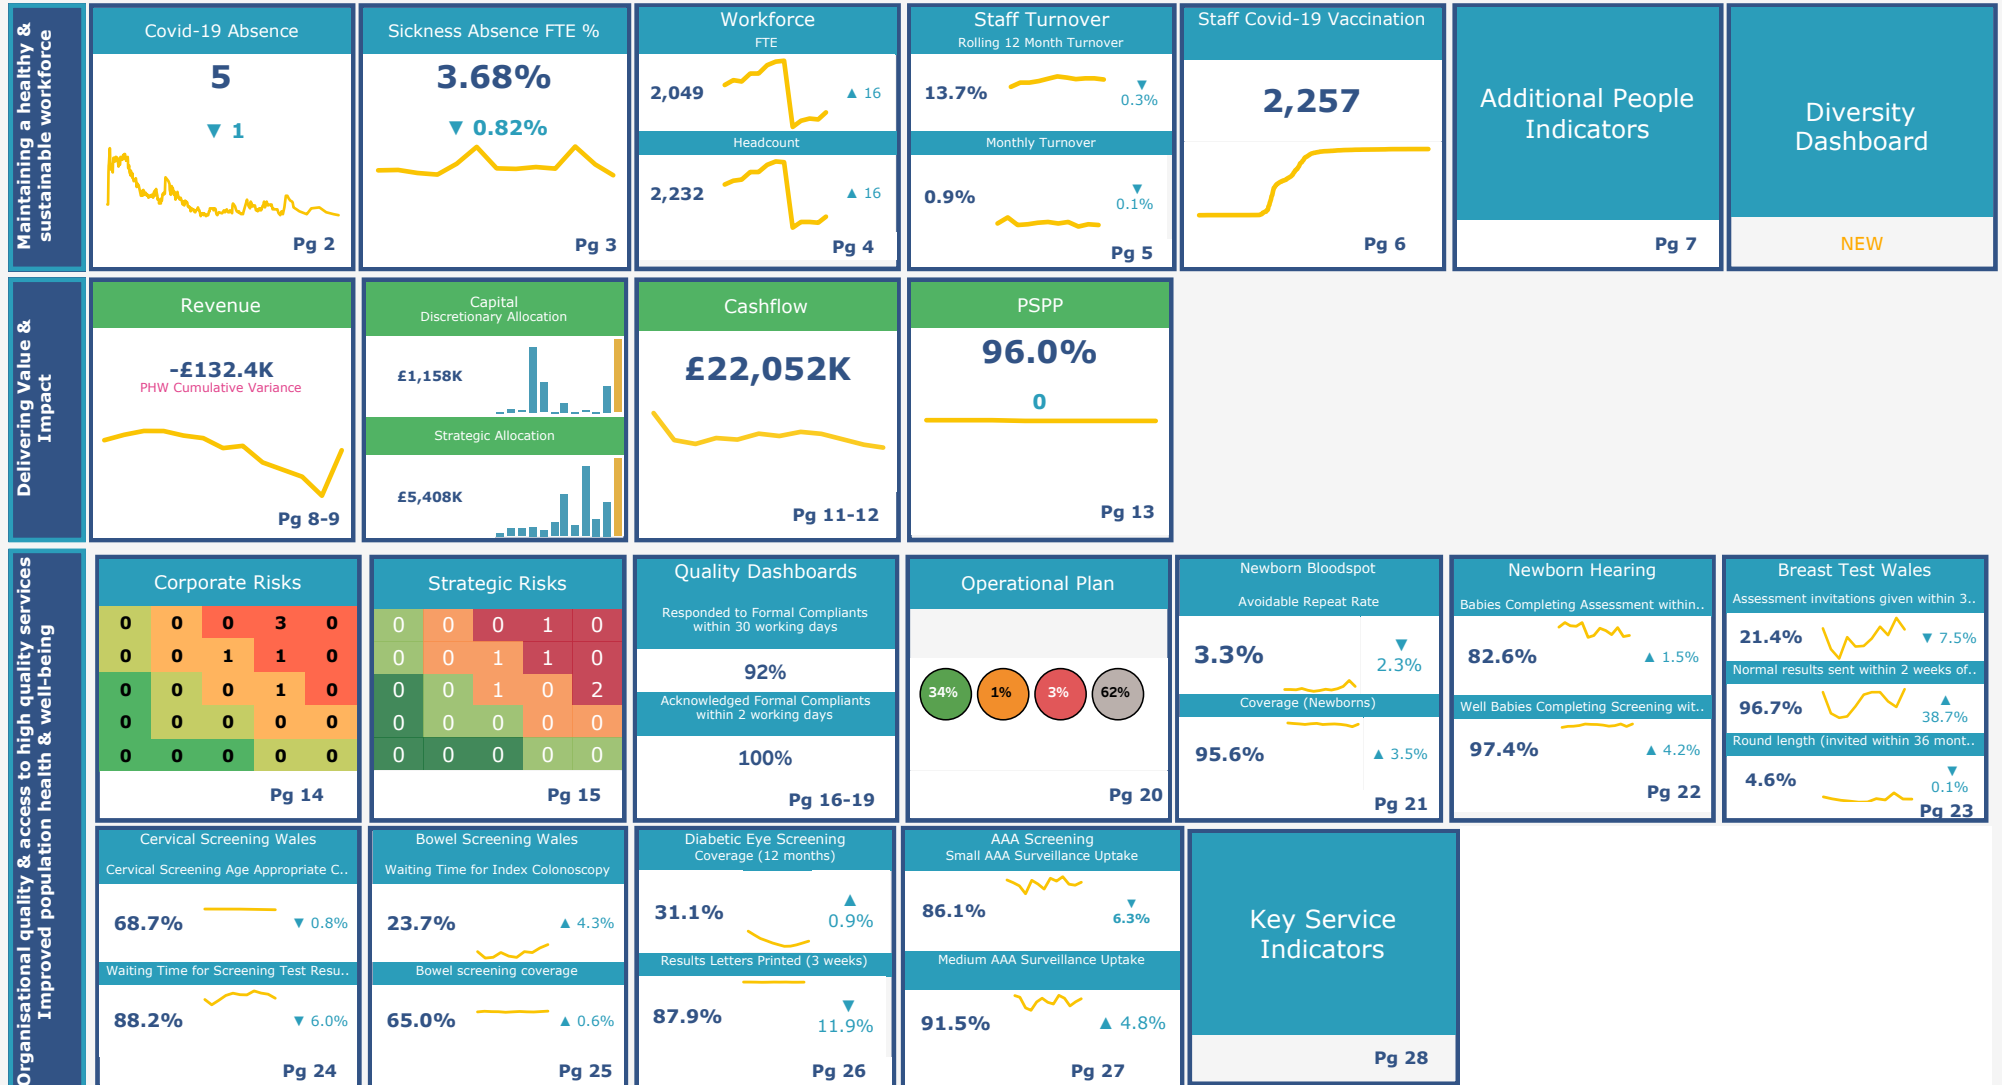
Maintaining a healthy & sustainable workforce

Covid-19 Absence
5
▼ 1
Pg 2

Sickness Absence FTE %
3.68%
▼ 0.82%
Pg 3

Workforce
FTE
2,049
▲ 16
Headcount
2,232
▲ 16
Pg 4

Staff Turnover
Rolling 12 Month Turnover
13.7%
▼ 0.3%
Monthly Turnover
0.9%
▼ 0.1%
Pg 5

Staff Covid-19 Vaccination
2,257
Pg 6

Additional People Indicators
Pg 7

Diversity Dashboard
NEW

Delivering Value & Impact

Revenue
-£132.4K
PHW Cumulative Variance
Pg 8-9

Capital
Discretionary Allocation
£1,158K
Strategic Allocation
£5,408K

Cashflow
£22,052K
Pg 11-12

PSPP
96.0%
0
Pg 13

Organisational quality & access to high quality services
Improved population health & well-being

Corporate Risks

| 0 | 0 | 0 | 3 | 0 |
|---|---|---|---|---|
| 0 | 0 | 1 | 1 | 0 |
| 0 | 0 | 0 | 1 | 0 |
| 0 | 0 | 0 | 0 | 0 |
| 0 | 0 | 0 | 0 | 0 |

Pg 14

Strategic Risks

| 0 | 0 | 0 | 1 | 0 |
|---|---|---|---|---|
| 0 | 0 | 1 | 1 | 0 |
| 0 | 0 | 1 | 0 | 2 |
| 0 | 0 | 0 | 0 | 0 |
| 0 | 0 | 0 | 0 | 0 |

Pg 15

Quality Dashboards
Responded to Formal Compliants within 30 working days
92%
Acknowledged Formal Compliants within 2 working days
100%
Pg 16-19

Operational Plan
34%
1%
3%
62%
Pg 20

Newborn Bloodspot
Avoidable Repeat Rate
3.3%
▼ 2.3%
Coverage (Newborns)
95.6%
▲ 3.5%
Pg 21

Newborn Hearing
Babies Completing Assessment within..
82.6%
▲ 1.5%
Well Babies Completing Screening wit..
97.4%
▲ 4.2%
Pg 22

Breast Test Wales
Assessment invitations given within 3..
21.4%
▼ 7.5%
Normal results sent within 2 weeks of..
96.7%
▲ 38.7%
Round length (invited within 36 mont..
4.6%
▼ 0.1%
Pg 23

Cervical Screening Wales
Cervical Screening Age Appropriate C..
68.7%
▼ 0.8%
Waiting Time for Screening Test Resu..
88.2%
▼ 6.0%
Pg 24

Bowel Screening Wales
Waiting Time for Index Colonoscopy
23.7%
▲ 4.3%
Bowel screening coverage
65.0%
▲ 0.6%
Pg 25

Diabetic Eye Screening
Coverage (12 months)
31.1%
▲ 0.9%
Results Letters Printed (3 weeks)
87.9%
▼ 11.9%
Pg 26

AAA Screening
Small AAA Surveillance Uptake
86.1%
▼ 6.3%
Medium AAA Surveillance Uptake
91.5%
▲ 4.8%
Pg 27

Key Service Indicators
Pg 28